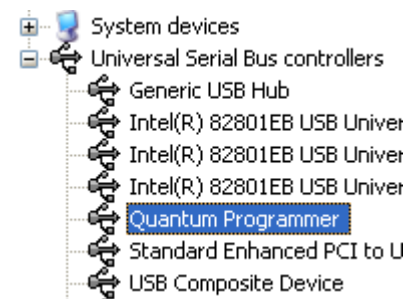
System devices
Universal Serial Bus controllers
Generic USB Hub
Intel(R) 82801EB USB Univer
Intel(R) 82801EB USB Univer
Intel(R) 82801EB USB Univer
Quantum Programmer
Standard Enhanced PCI to U
USB Composite Device